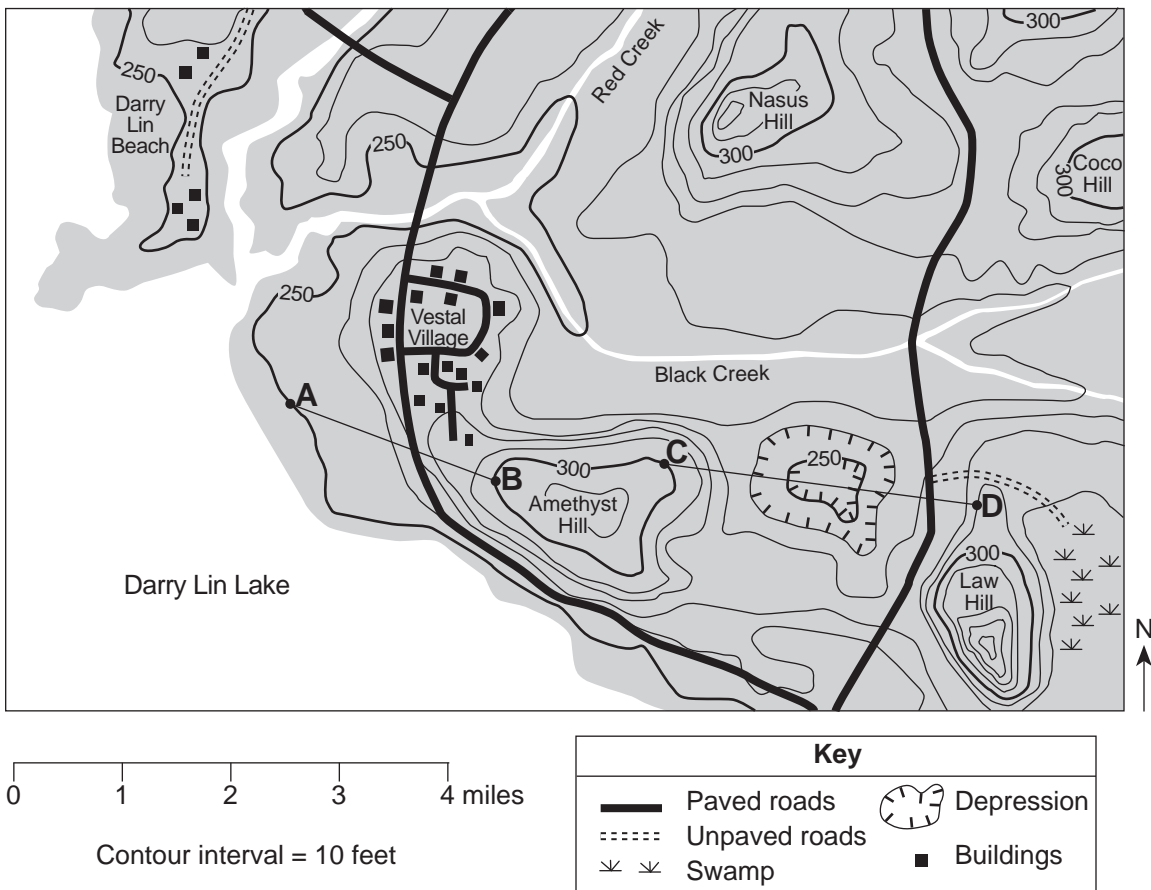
300
Red Creek
250
Darry Lin Beach
Nasus Hill
250
300
Coco Hill
300
250
Vestal Village
Black Creek
A
C
300
B
250
Amethyst Hill
D
300
Darry Lin Lake
Law Hill
N

0 1 2 3 4 miles

Contour interval = 10 feet

| Key | | | |
|---|---|---|---|
| | Paved roads | | Depression |
| | Unpaved roads | | Buildings |
| | Swamp | | |